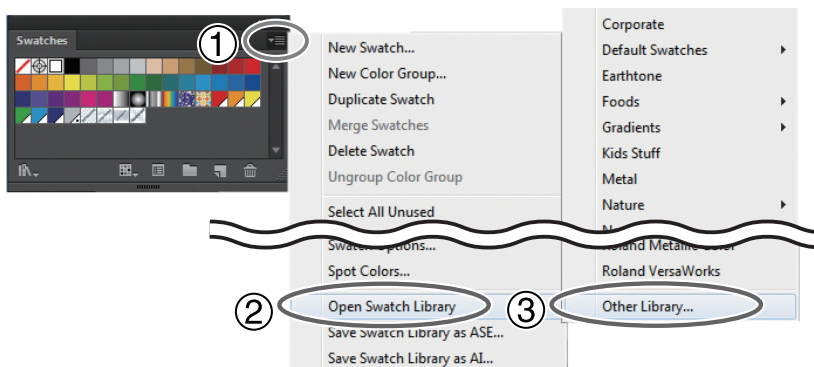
Swatches

①

New Swatch...
New Color Group...
Duplicate Swatch
Merge Swatches
Delete Swatch
Ungroup Color Group
Select All Unused
Swatch Options...
Spot Colors...
② Open Swatch Library
Save Swatch Library as ASE...
Save Swatch Library as AI...

Corporate
Default Swatches
Earthtone
Foods
Gradients
Kids Stuff
Metal
Nature
N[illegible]
Roland Metallic Color
Roland VersaWorks
③ Other Library...